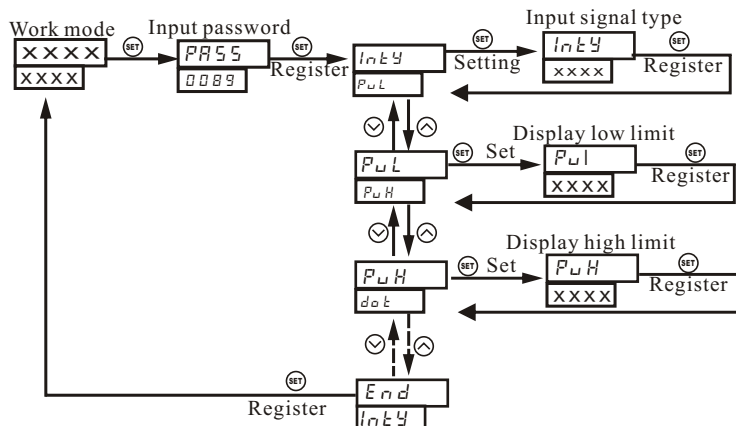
Work mode
XXXX
XXXX
SET
Input password
PASS
0089
SET
Register
Inty
PuL
SET
Setting
Input signal type
Inty
XXXX
SET
Register
PuL
PuH
SET
Set
Display low limit
Pul
XXXX
SET
Register
PuH
dot
SET
Set
Display high limit
PuH
XXXX
SET
Register
SET
Register
End
Inty